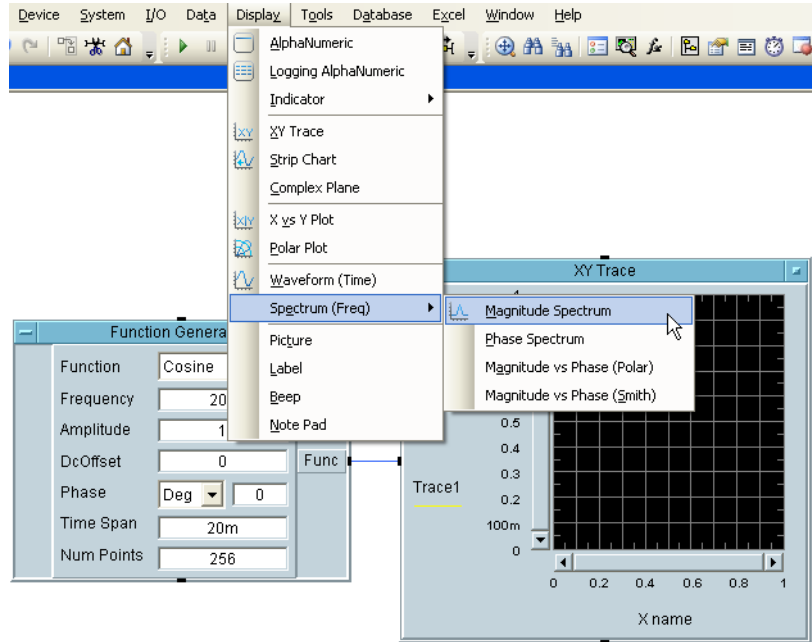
Device System I/O Data Display Tools Database Excel Window Help

AlphaNumeric
Logging AlphaNumeric
Indicator
XY Trace
Strip Chart
Complex Plane
X vs Y Plot
Polar Plot
Waveform (Time)
Spectrum (Freq)
Picture
Label
Beep
Note Pad

Magnitude Spectrum
Phase Spectrum
Magnitude vs Phase (Polar)
Magnitude vs Phase (Smith)

XY Trace

Function Genera

| Function | Cosine |
|---|---|
| Frequency | 20 |
| Amplitude | 1 |
| DcOffset | 0 |
| Phase | Deg 0 |
| Time Span | 20m |
| Num Points | 256 |

Func

Trace1

0.5
0.4
0.3
0.2
100m
0

0 0.2 0.4 0.6 0.8 1

X name